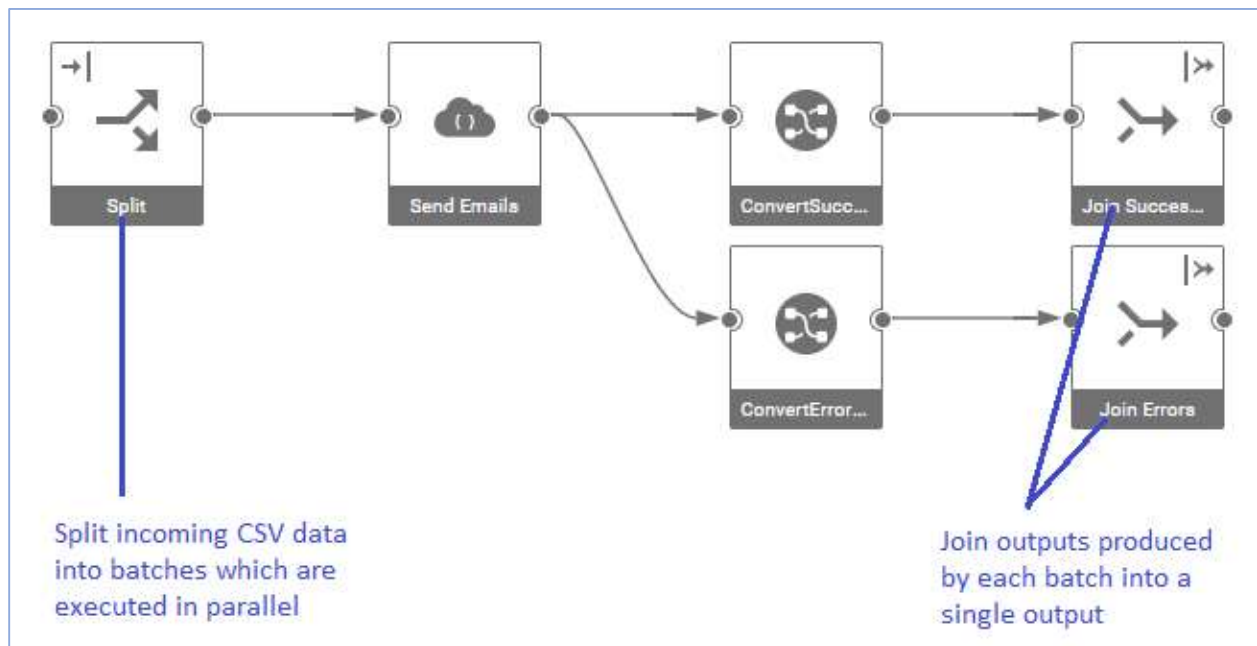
Split

Send Emails

ConvertSucc...

Join Succes...

ConvertError...

Join Errors

Split incoming CSV data into batches which are executed in parallel

Join outputs produced by each batch into a single output